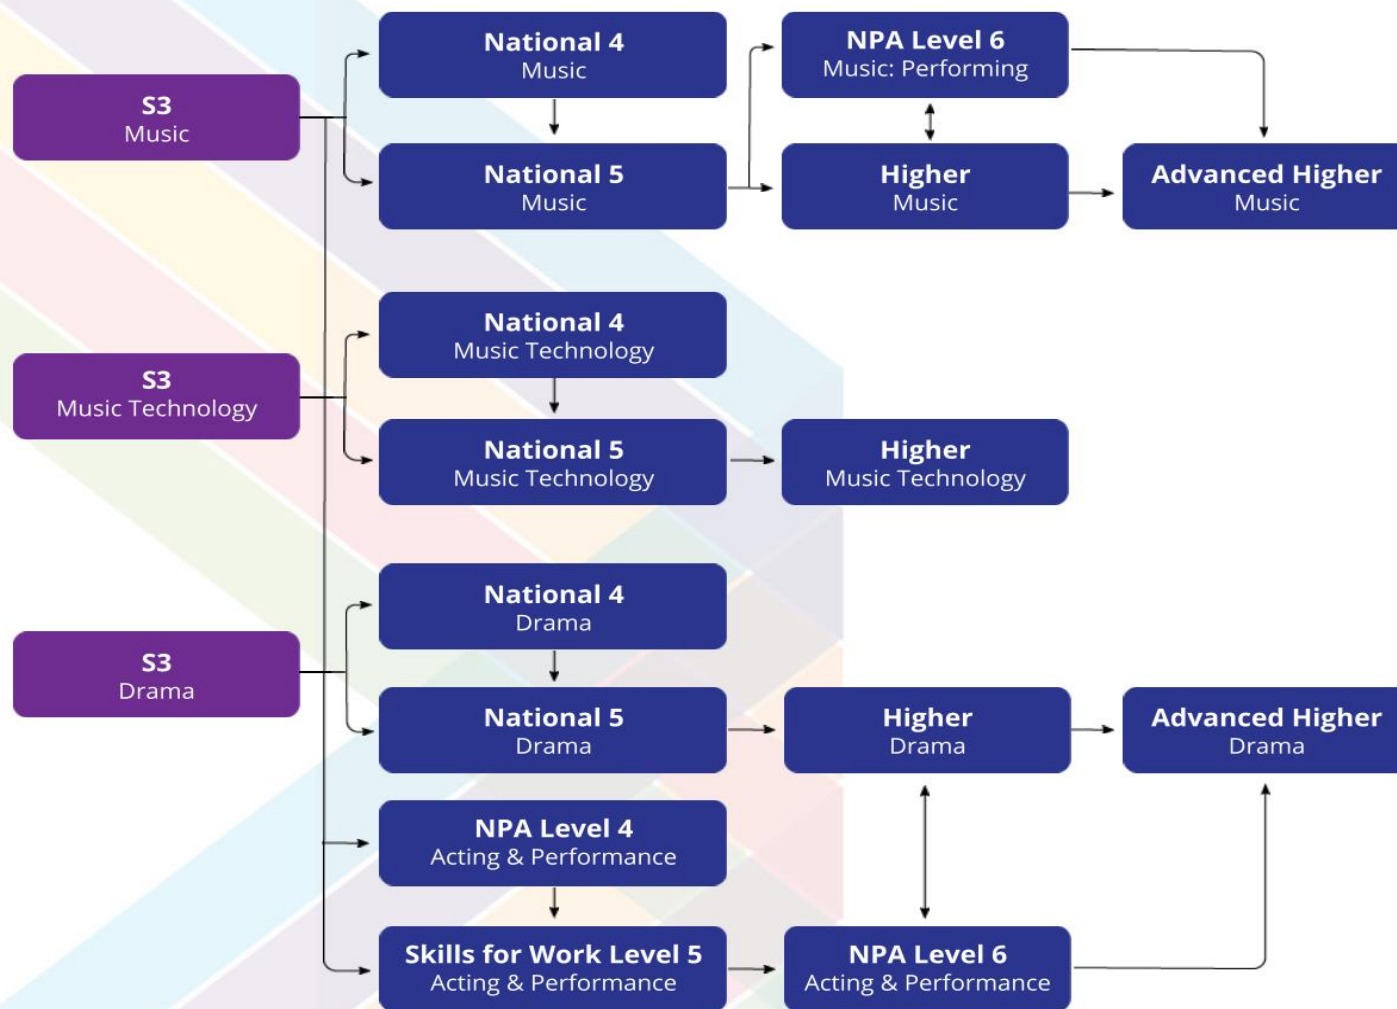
S3
Music

National 4
Music

National 5
Music

NPA Level 6
Music: Performing

Higher
Music

Advanced Higher
Music

S3
Music Technology

National 4
Music Technology

National 5
Music Technology

Higher
Music Technology

S3
Drama

National 4
Drama

National 5
Drama

Higher
Drama

Advanced Higher
Drama

NPA Level 4
Acting & Performance

Skills for Work Level 5
Acting & Performance

NPA Level 6
Acting & Performance